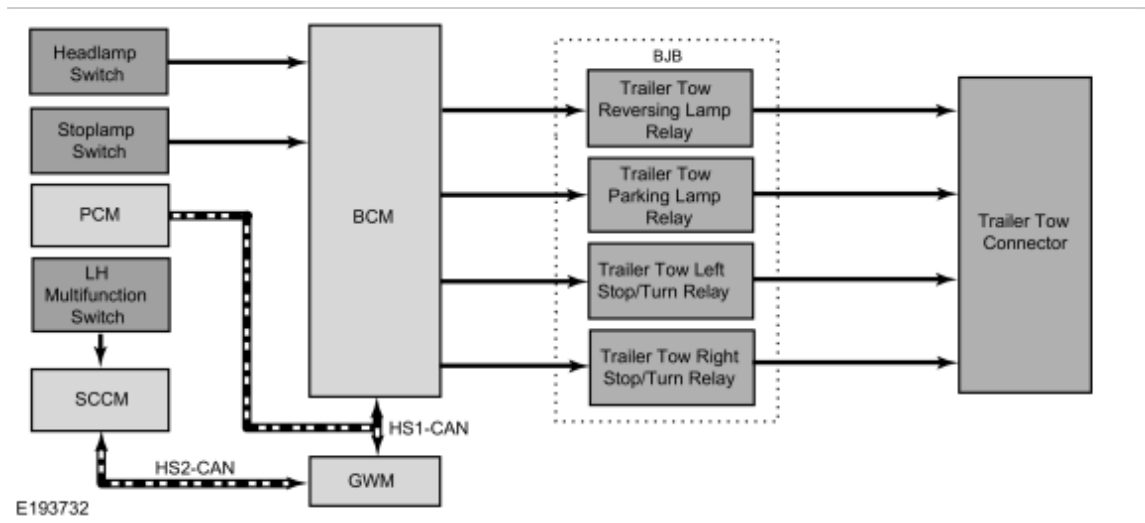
Headlamp Switch

Stoplamp Switch

PCM

LH Multifunction Switch

SCCM

BCM

HS1-CAN

HS2-CAN

GWM

BJB

Trailer Tow Reversing Lamp Relay

Trailer Tow Parking Lamp Relay

Trailer Tow Left Stop/Turn Relay

Trailer Tow Right Stop/Turn Relay

Trailer Tow Connector

E193732